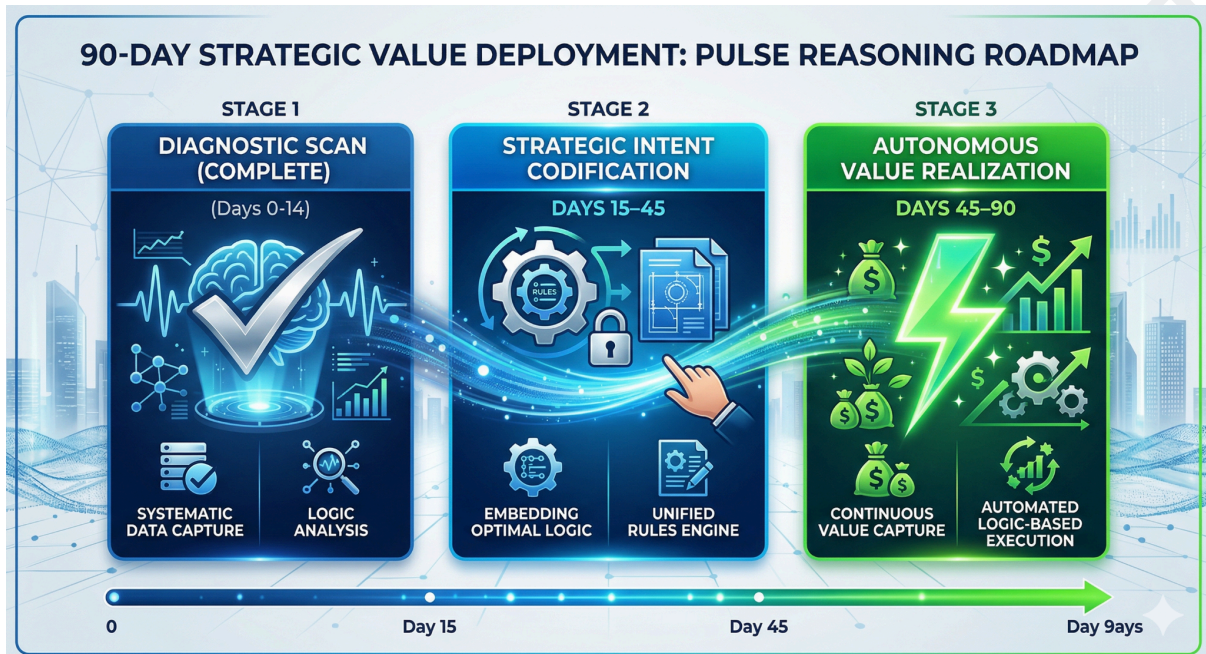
90-DAY STRATEGIC VALUE DEPLOYMENT: PULSE REASONING ROADMAP

STAGE 1

DIAGNOSTIC SCAN (COMPLETE)

(Days 0-14)

SYSTEMATIC DATA CAPTURE

LOGIC ANALYSIS

STAGE 2

STRATEGIC INTENT CODIFICATION

DAYS 15–45

RULES

EMBEDDING OPTIMAL LOGIC

UNIFIED RULES ENGINE

STAGE 3

AUTONOMOUS VALUE REALIZATION

DAYS 45–90

CONTINUOUS VALUE CAPTURE

AUTOMATED LOGIC-BASED EXECUTION

0

Day 15

Day 45

Day 9ays